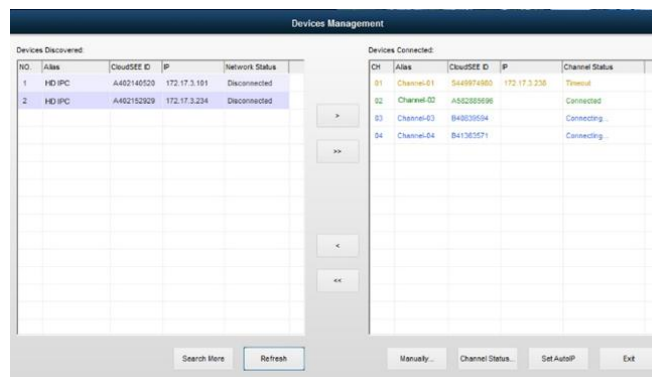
Devices Management

Devices Discovered:

| NO. | Alias | CloudSEE ID | IP | Network Status |
|---|---|---|---|---|
| 1 | HD IPC | A402146520 | 172.17.3.101 | Disconnected |
| 2 | HD IPC | A402152929 | 172.17.3.234 | Disconnected |

>

>>

<

<<

Devices Connected:

| CH | Alias | CloudSEE ID | IP | Channel Status |
|---|---|---|---|---|
| 01 | Channel-01 | S449974980 | 172.17.3.238 | Timeout |
| 02 | Channel-02 | A582885696 | | Connected |
| 03 | Channel-03 | B48839594 | | Connecting... |
| 04 | Channel-04 | B41363571 | | Connecting... |

Search More

Refresh

Manually...

Channel Status...

Set AutoIP

Exit